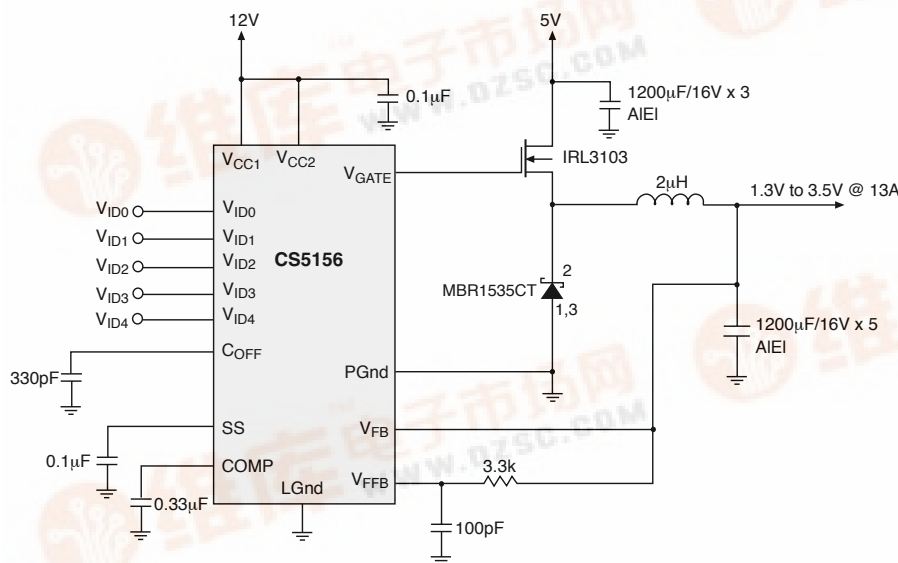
12V

5V

0.1μF

1200μF/16V x 3
AlEl

$V_{CC1}$ $V_{CC2}$

$V_{GATE}$

IRL3103

2μH

1.3V to 3.5V @ 13A

$V_{ID0}$ $V_{ID0}$
$V_{ID1}$ $V_{ID1}$
$V_{ID2}$ $V_{ID2}$
$V_{ID3}$ $V_{ID3}$
$V_{ID4}$ $V_{ID4}$

CS5156

2
MBR1535CT
1,3

1200μF/16V x 5
AlEl

$C_{OFF}$

330pF

PGnd

SS

$V_{FB}$

0.1μF

COMP

$V_{FFB}$

3.3k

0.33μF

LGnd

100pF

www.dzsc.com